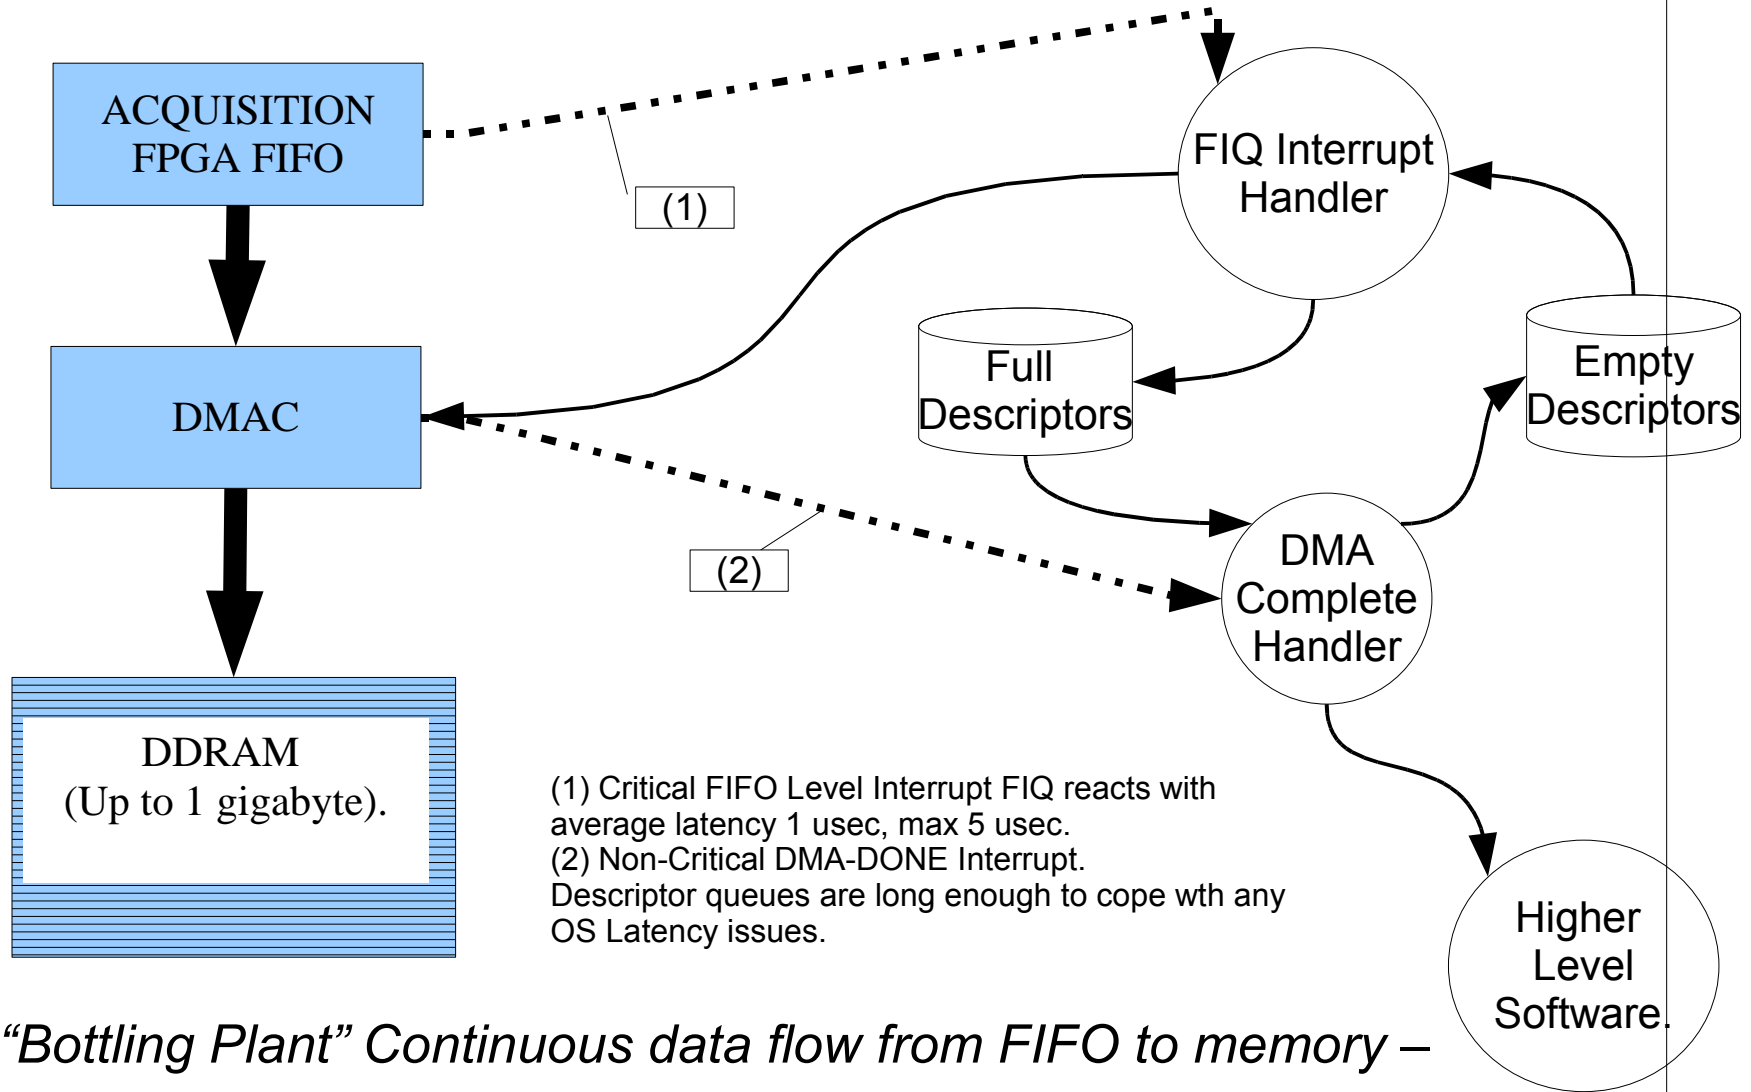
ACQUISITION FPGA FIFO

(1)

FIQ Interrupt Handler

DMAC

Full Descriptors

Empty Descriptors

(2)

DMA Complete Handler

DDRAM
(Up to 1 gigabyte).

(1) Critical FIFO Level Interrupt FIQ reacts with average latency 1 usec, max 5 usec.
(2) Non-Critical DMA-DONE Interrupt.
Descriptor queues are long enough to cope wth any OS Latency issues.

Higher Level Software.

“Bottling Plant” Continuous data flow from FIFO to memory –